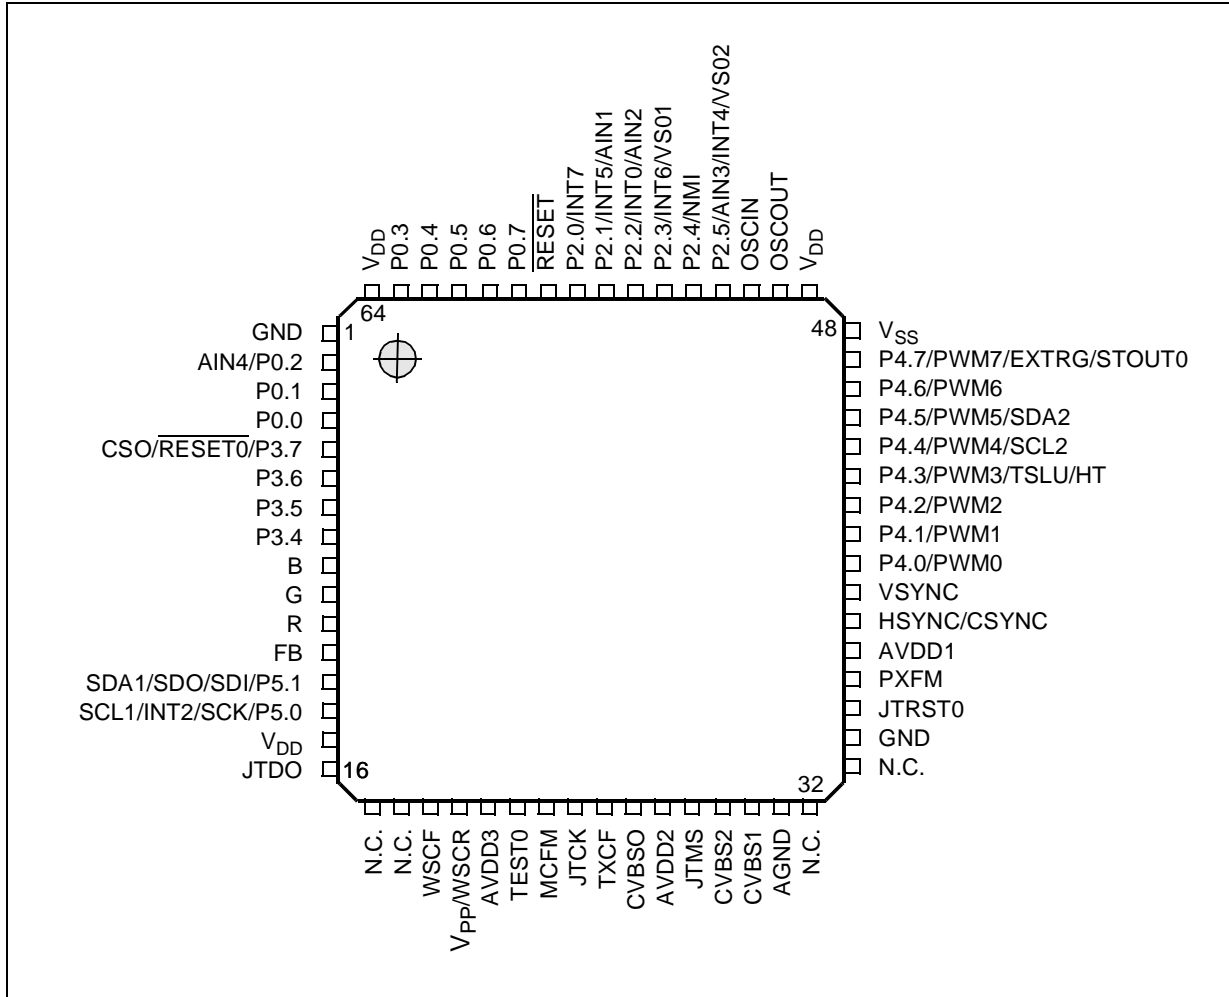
$V_{DD}$ P0.3 P0.4 P0.5 P0.6 P0.7 $\overline{RESET}$ P2.0/INT7 P2.1/INT5/AIN1 P2.2/INT0/AIN2 P2.3/INT6/VS01 P2.4/NMI P2.5/AIN3/INT4/VS02 OSCIN OSCOUT $V_{DD}$

64

1

48

GND
AIN4/P0.2
P0.1
P0.0
CSO/$\overline{RESET0}$/P3.7
P3.6
P3.5
P3.4
B
G
R
FB
SDA1/SDO/SDI/P5.1
SCL1/INT2/SCK/P5.0
$V_{DD}$
JTDO

16

32

$V_{SS}$
P4.7/PWM7/EXTRG/STOUT0
P4.6/PWM6
P4.5/PWM5/SDA2
P4.4/PWM4/SCL2
P4.3/PWM3/TSLU/HT
P4.2/PWM2
P4.1/PWM1
P4.0/PWM0
VSYNC
HSYNC/CSYNC
AVDD1
PXFM
JTRST0
GND
N.C.

N.C. N.C. WSCF $V_{PP}$/WSCR AVDD3 TEST0 MCFM JTCK TXCF CVBSO AVDD2 JTMS CVBS2 CVBS1 AGND N.C.